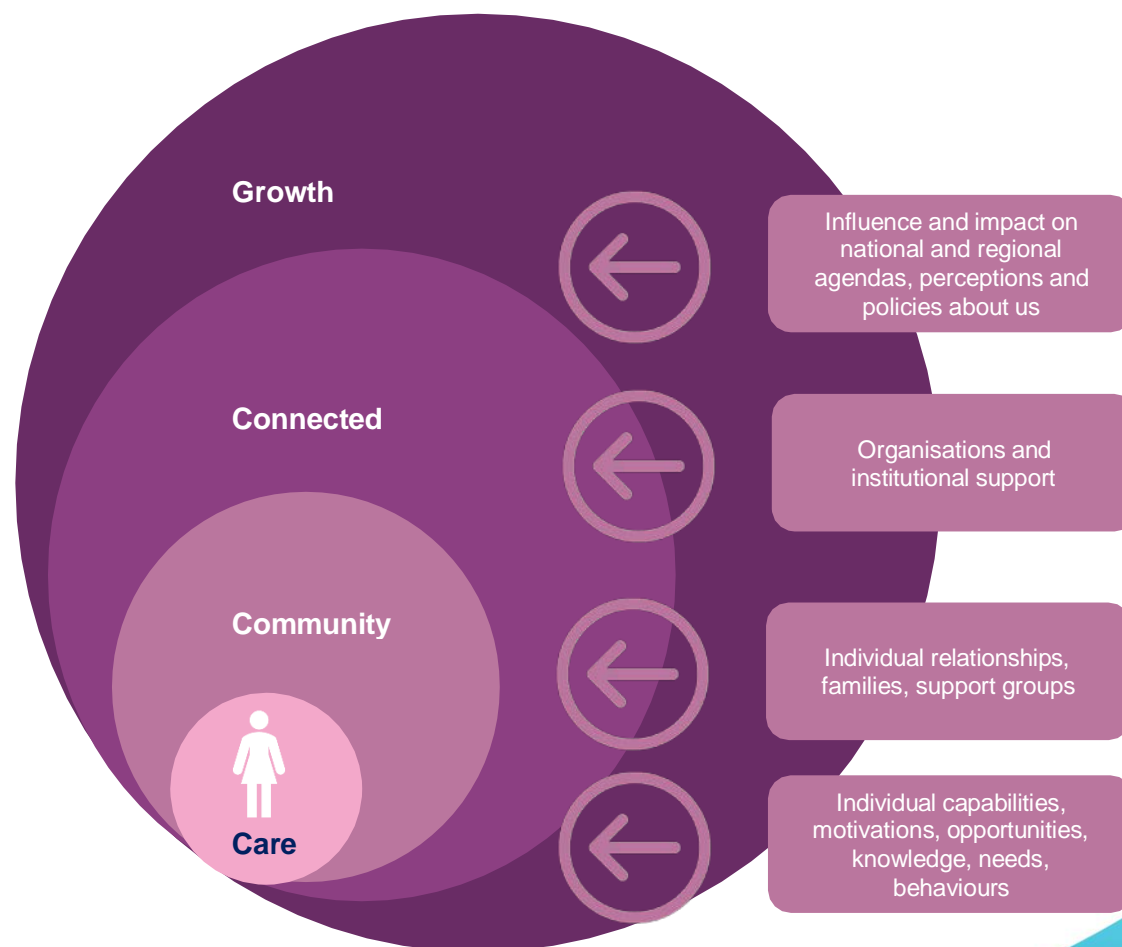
Growth

Influence and impact on national and regional agendas, perceptions and policies about us

Connected

Organisations and institutional support

Community

Individual relationships, families, support groups

Care

Individual capabilities, motivations, opportunities, knowledge, needs, behaviours